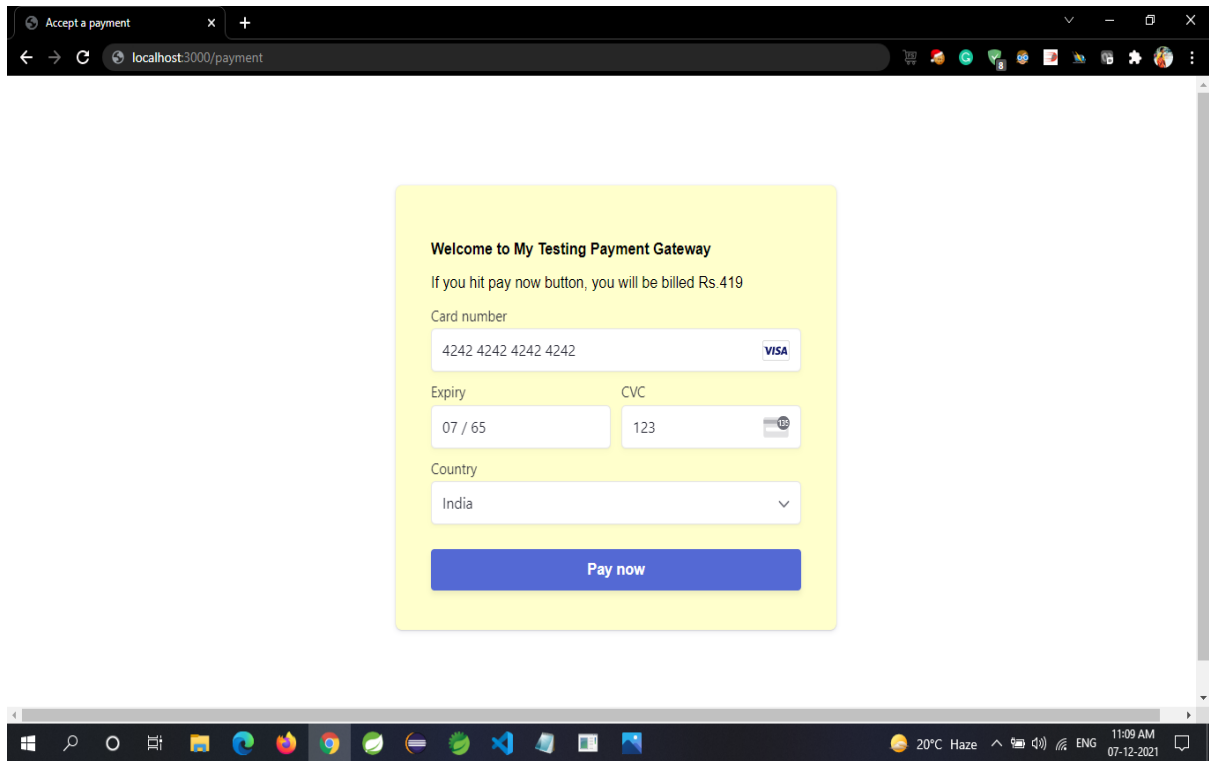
Accept a payment

localhost:3000/payment

Welcome to My Testing Payment Gateway

If you hit pay now button, you will be billed Rs.419

Card number

4242 4242 4242 4242

VISA

Expiry

07 / 65

CVC

123

Country

India

Pay now

20°C Haze

ENG

11:09 AM
07-12-2021